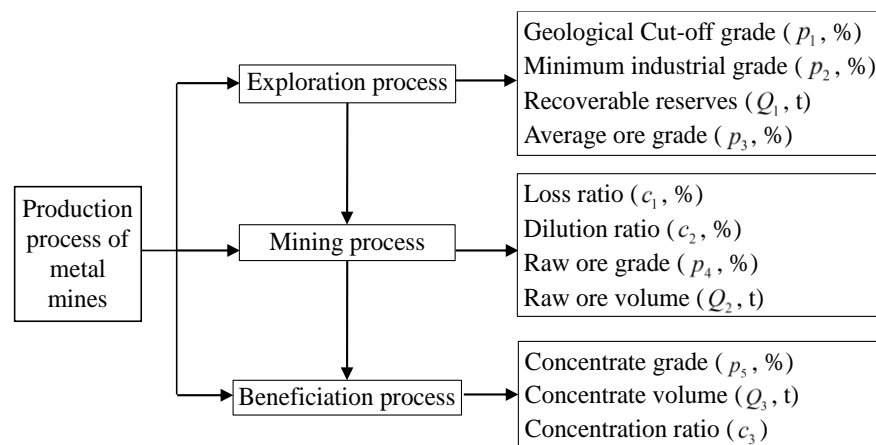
Production process of metal mines

Exploration process

Geological Cut-off grade ( $p_1$ , %)
Minimum industrial grade ( $p_2$ , %)
Recoverable reserves ( $Q_1$ , t)
Average ore grade ( $p_3$ , %)

Mining process

Loss ratio ( $c_1$ , %)
Dilution ratio ( $c_2$ , %)
Raw ore grade ( $p_4$ , %)
Raw ore volume ( $Q_2$ , t)

Beneficiation process

Concentrate grade ( $p_5$ , %)
Concentrate volume ( $Q_3$ , t)
Concentration ratio ( $c_3$ )